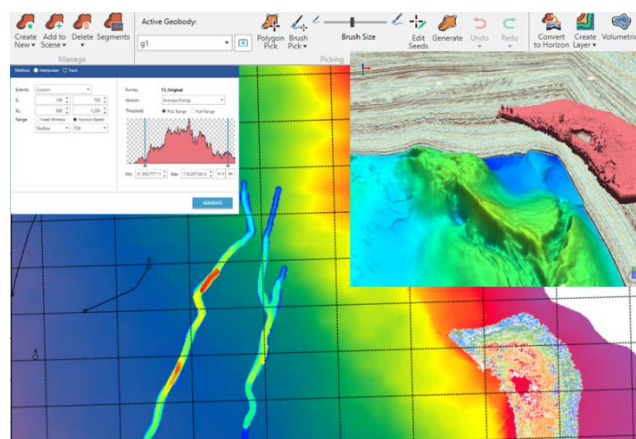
Create New ▾ Add to Scene ▾ Delete ▾ Segments
Manage
Active Geobody:
g1
Polygon Pick Brush Pick ▾ Brush Size
Picking
Edit Seeds Generate Undo ▾ Redo ▾
Convert to Horizon Create Layer ▾ Volumetric

Method: Interpolate Seed
Extents Custom
IL 100 700
XL 300 1,230
Range Fixed Window Horizon Based
Shallow PSE
Survey F3_Original
Horizon Average Energy
Threshold Pick Range Full Range
Min 21,505,777.11 Max 119,257,061.0
GENERATE